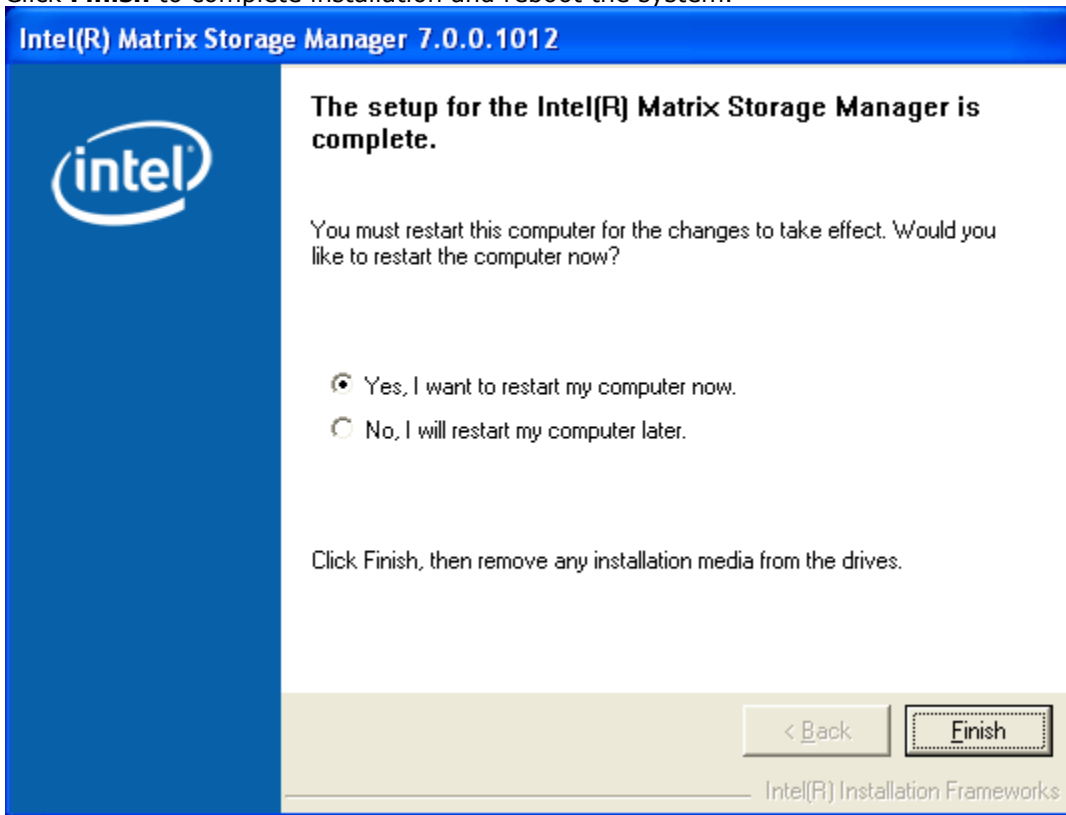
Click **Finish** to complete installation and reboot the system.

Intel(R) Matrix Storage Manager 7.0.0.1012

intel

The setup for the Intel(R) Matrix Storage Manager is complete.

You must restart this computer for the changes to take effect. Would you like to restart the computer now?

Yes, I want to restart my computer now.

No, I will restart my computer later.

Click Finish, then remove any installation media from the drives.

< Back

Finish

Intel(R) Installation Frameworks